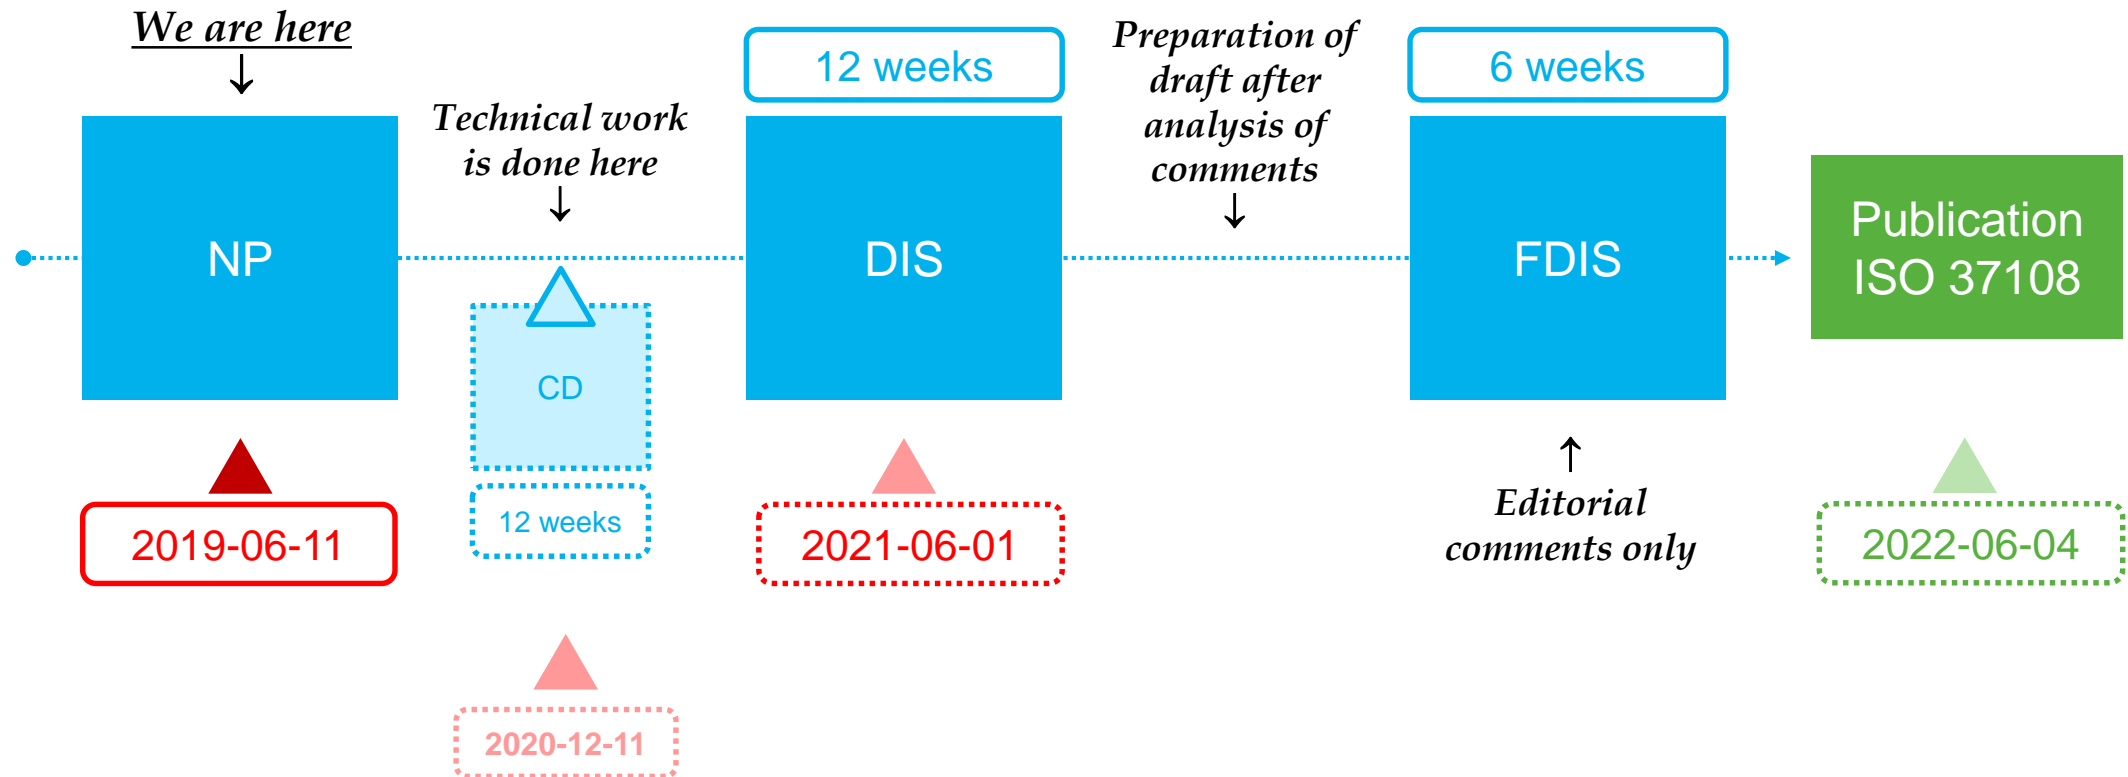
We are here

Technical work is done here

12 weeks

Preparation of draft after analysis of comments

6 weeks

NP

CD

DIS

FDIS

Publication ISO 37108

2019-06-11

12 weeks

2021-06-01

Editorial comments only

2022-06-04

2020-12-11